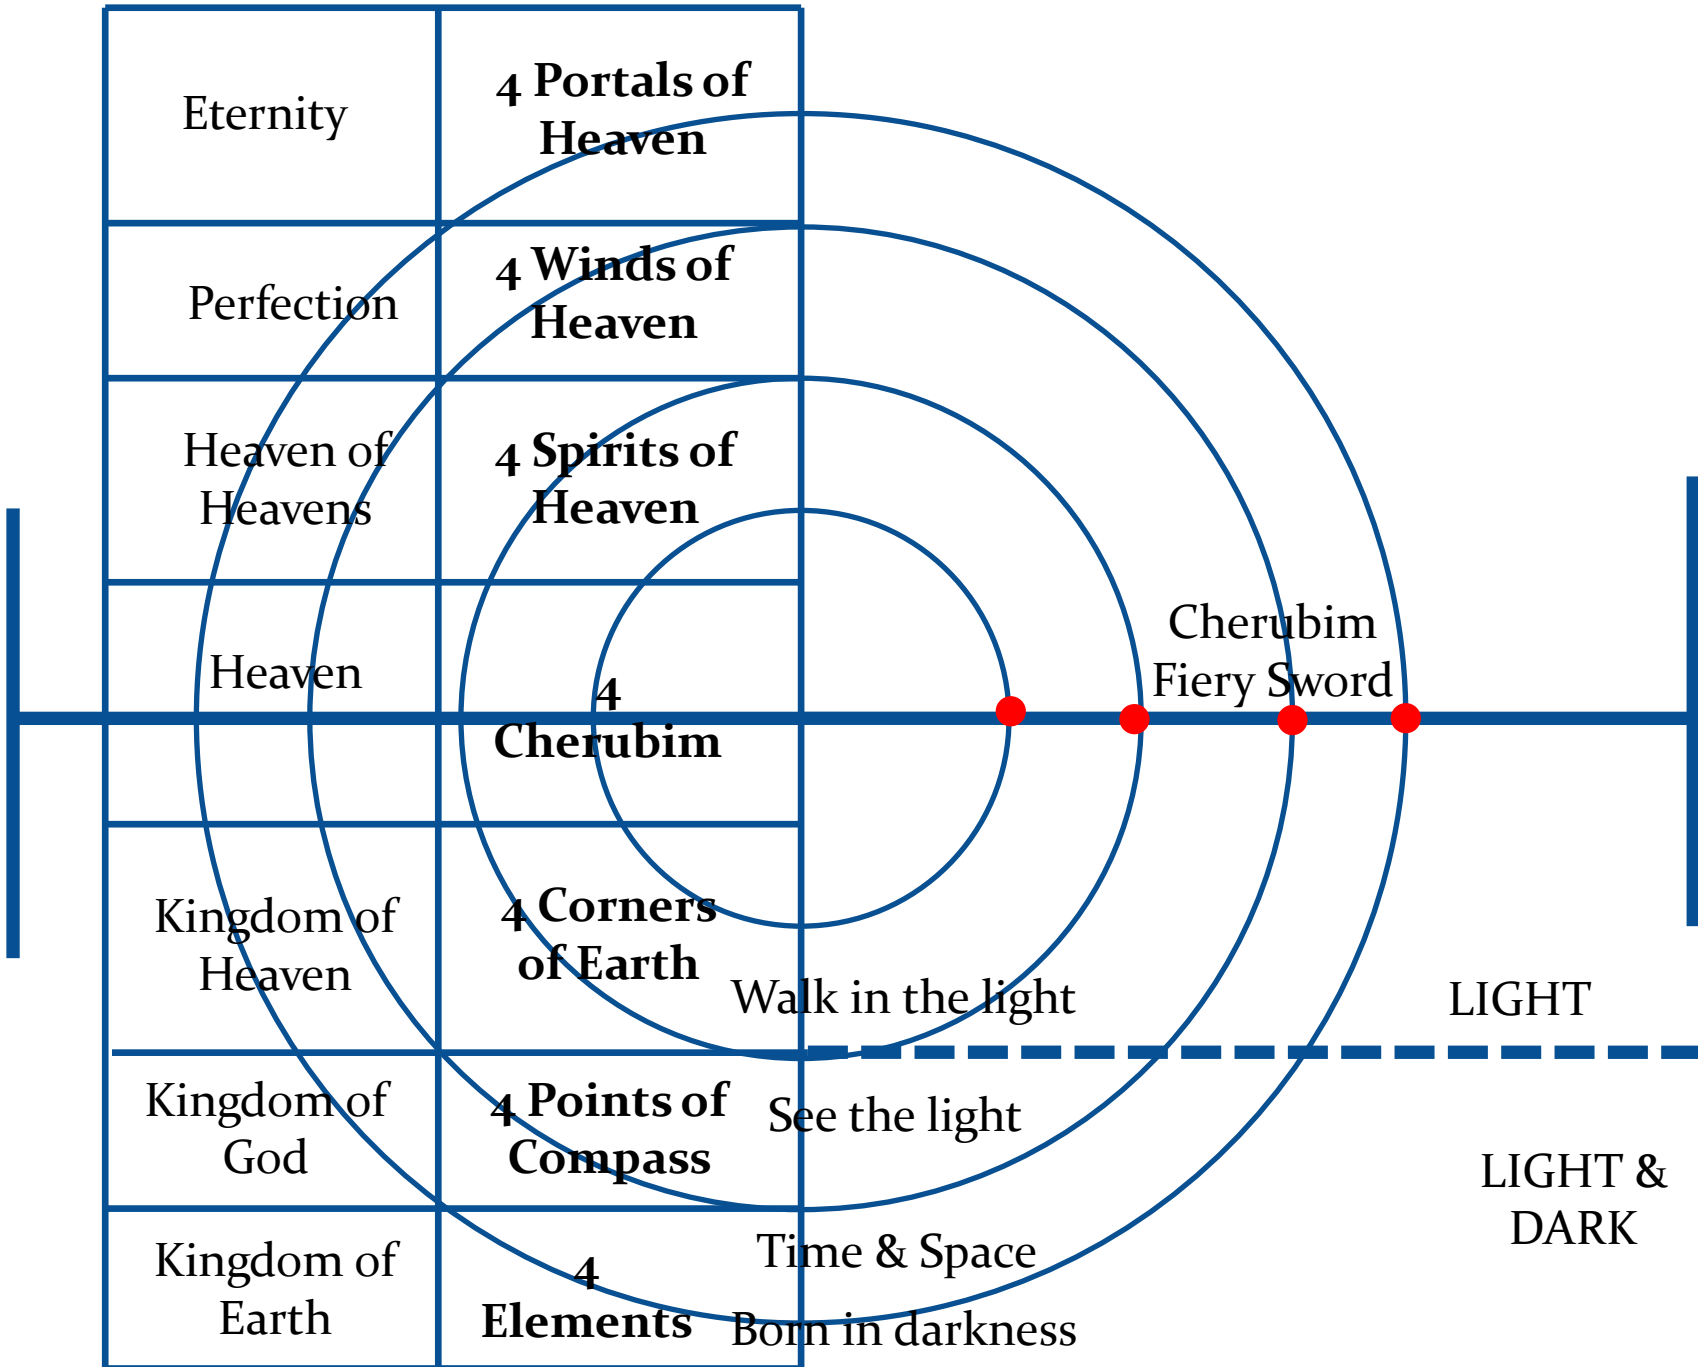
| Eternity | 4 Portals of Heaven |
|---|---|
| Perfection | 4 Winds of Heaven |
| Heaven of Heavens | 4 Spirits of Heaven |
| Heaven | 4 Cherubim |
| Kingdom of Heaven | 4 Corners of Earth |
| Kingdom of God | 4 Points of Compass |
| Kingdom of Earth | 4 Elements |

Cherubim Fiery Sword

Walk in the light

LIGHT

See the light

LIGHT & DARK

Time & Space

Born in darkness